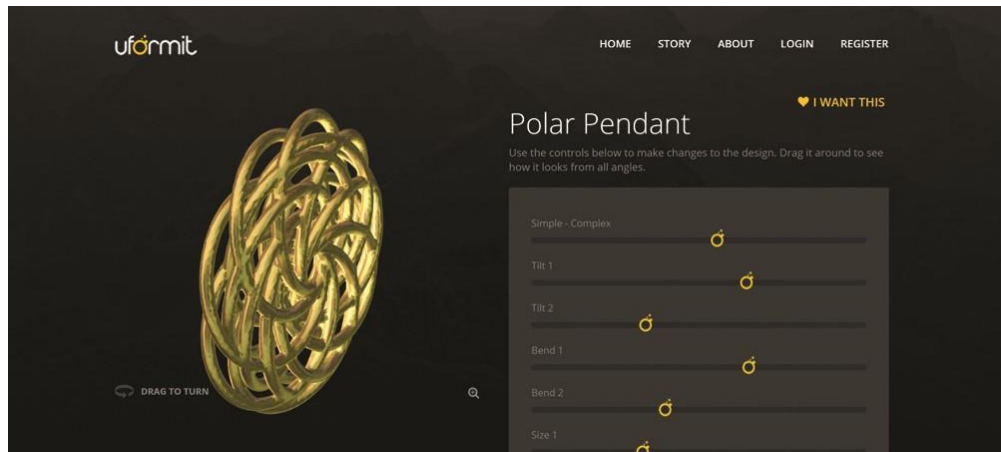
ufòrmit

HOME STORY ABOUT LOGIN REGISTER

♥ I WANT THIS

Polar Pendant

Use the controls below to make changes to the design. Drag it around to see how it looks from all angles.

Simple - Complex

Tilt 1

Tilt 2

Bend 1

Bend 2

Size 1

DRAG TO TURN